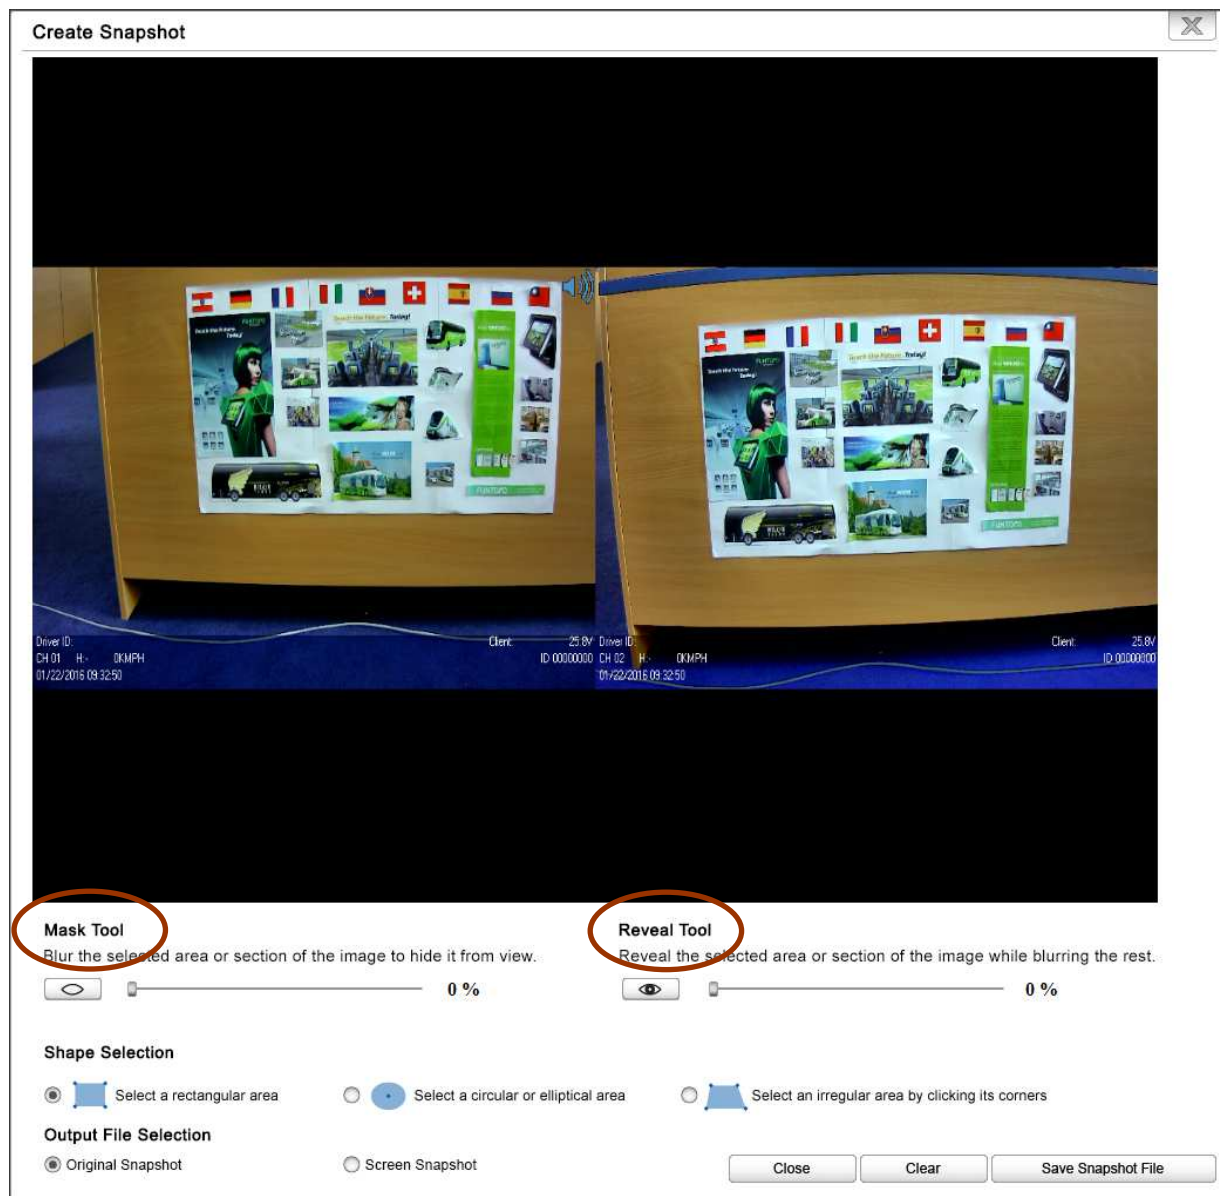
Create Snapshot

Driver ID:
CH 01 H:- 0KMPH
01/22/2016 09:32:50
Client: 25.8V
ID:00000000

Driver ID:
CH 02 H:- 0KMPH
01/22/2016 09:32:50
Client: 25.8V
ID:00000000

Mask Tool
Blur the selected area or section of the image to hide it from view.
0 %

Reveal Tool
Reveal the selected area or section of the image while blurring the rest.
0 %

Shape Selection
Select a rectangular area
Select a circular or elliptical area
Select an irregular area by clicking its corners

Output File Selection
Original Snapshot
Screen Snapshot

Close
Clear
Save Snapshot File